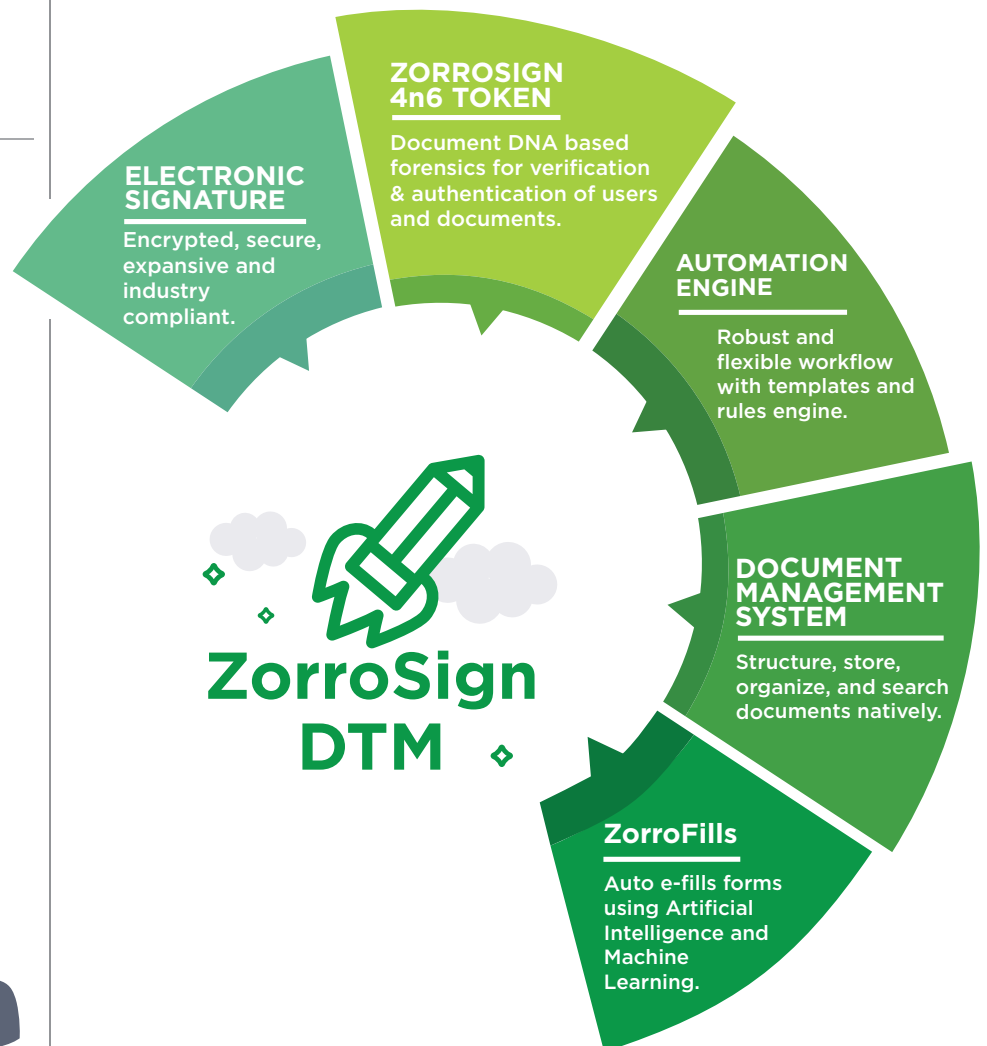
ELECTRONIC SIGNATURE

Encrypted, secure, expansive and industry compliant.

ZORROSIGN 4n6 TOKEN

Document DNA based forensics for verification & authentication of users and documents.

AUTOMATION ENGINE

Robust and flexible workflow with templates and rules engine.

DOCUMENT MANAGEMENT SYSTEM

Structure, store, organize, and search documents natively.

ZorroFills

Auto e-fills forms using Artificial Intelligence and Machine Learning.

ZorroSign DTM